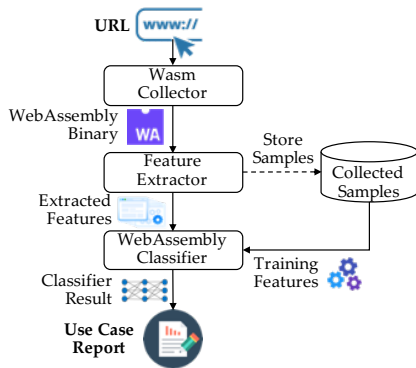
URL
www://

Wasm Collector

WebAssembly Binary
WA

Feature Extractor

Store Samples

Collected Samples

Extracted Features

WebAssembly Classifier

Training Features

Classifier Result

Use Case Report